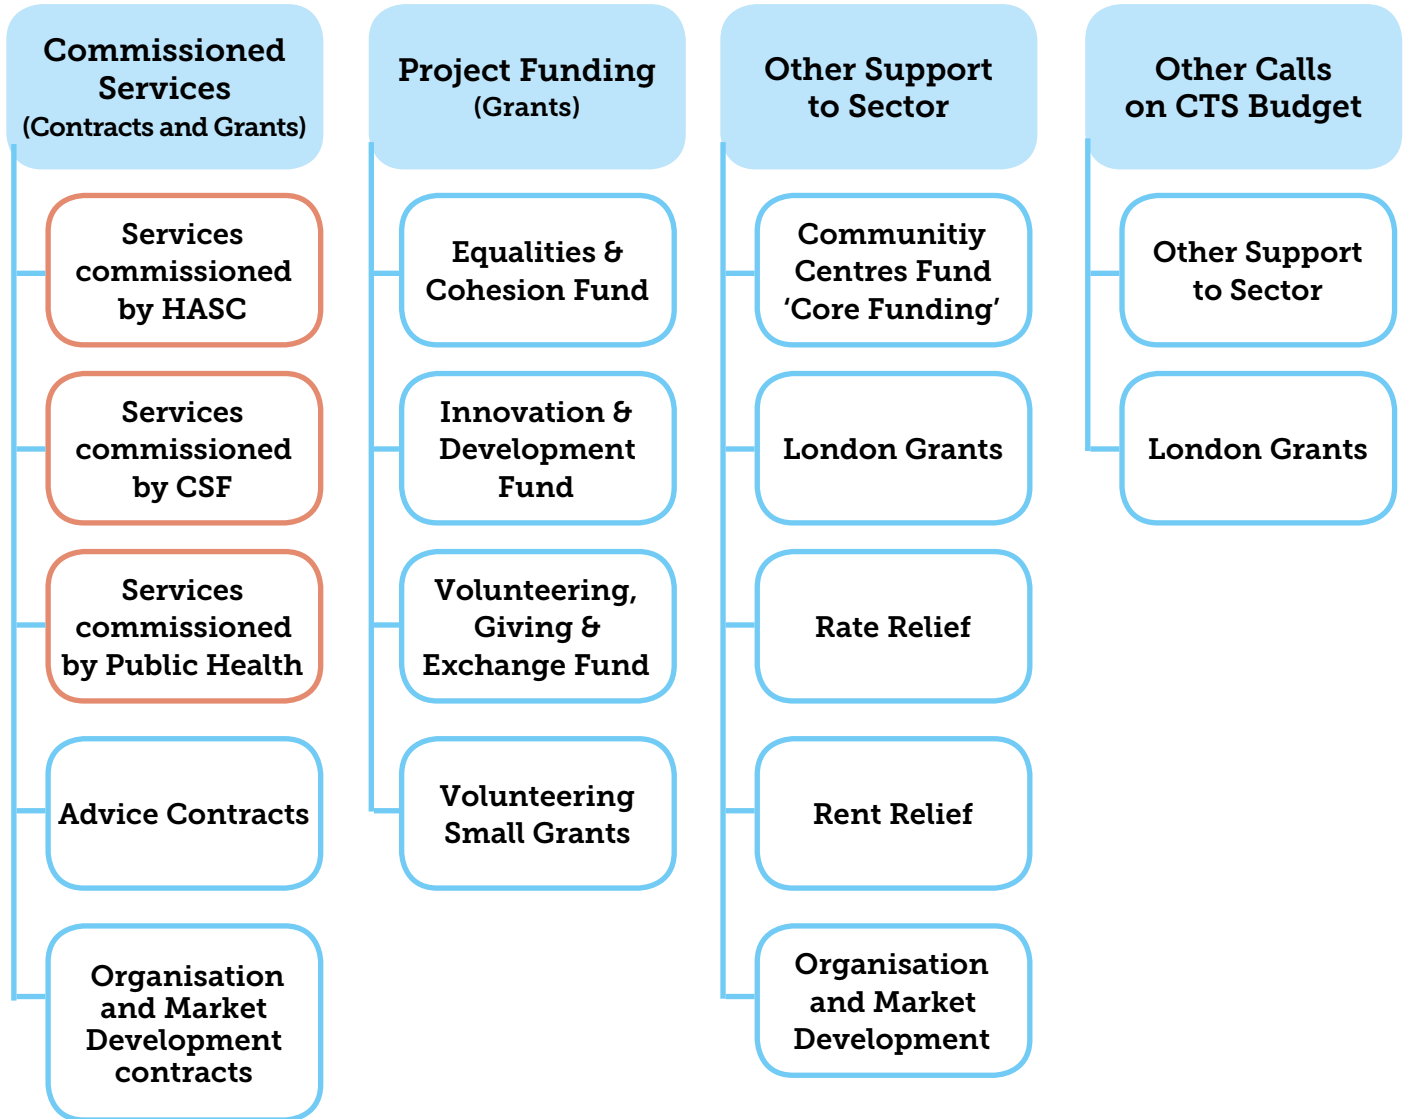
Commissioned Services
(Contracts and Grants)

Services commissioned by HASC

Services commissioned by CSF

Services commissioned by Public Health

Advice Contracts

Organisation and Market Development contracts

Project Funding
(Grants)

Equalities & Cohesion Fund

Innovation & Development Fund

Volunteering, Giving & Exchange Fund

Volunteering Small Grants

Other Support to Sector

Communitiy Centres Fund 'Core Funding'

London Grants

Rate Relief

Rent Relief

Organisation and Market Development

Other Calls on CTS Budget

Other Support to Sector

London Grants